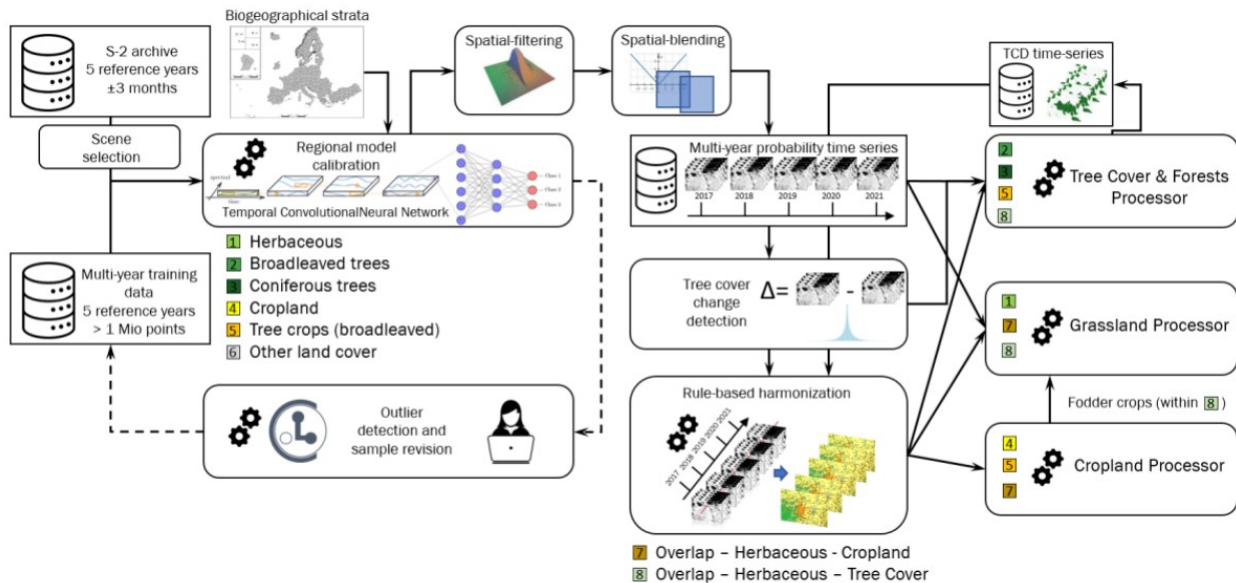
Biogeographical strata

S-2 archive
5 reference years
±3 months

Scene selection

Regional model calibration

Temporal ConvolutionalNeural Network

Multi-year training data
5 reference years
> 1 Mio points

1 Herbaceous
2 Broadleaved trees
3 Coniferous trees
4 Cropland
5 Tree crops (broadleaved)
6 Other land cover

Outlier detection and sample revision

Spatial-filtering

Spatial-blending

Multi-year probability time series

2017 2018 2019 2020 2021

Tree cover change detection

Δ= -

Rule-based harmonization

2017 2018 2019 2020 2021

7 Overlap – Herbaceous - Cropland
8 Overlap – Herbaceous – Tree Cover

TCD time-series

2
3
5
8
Tree Cover & Forests Processor

1
7
8
Grassland Processor

Fodder crops (within 8)

4
5
7
Cropland Processor